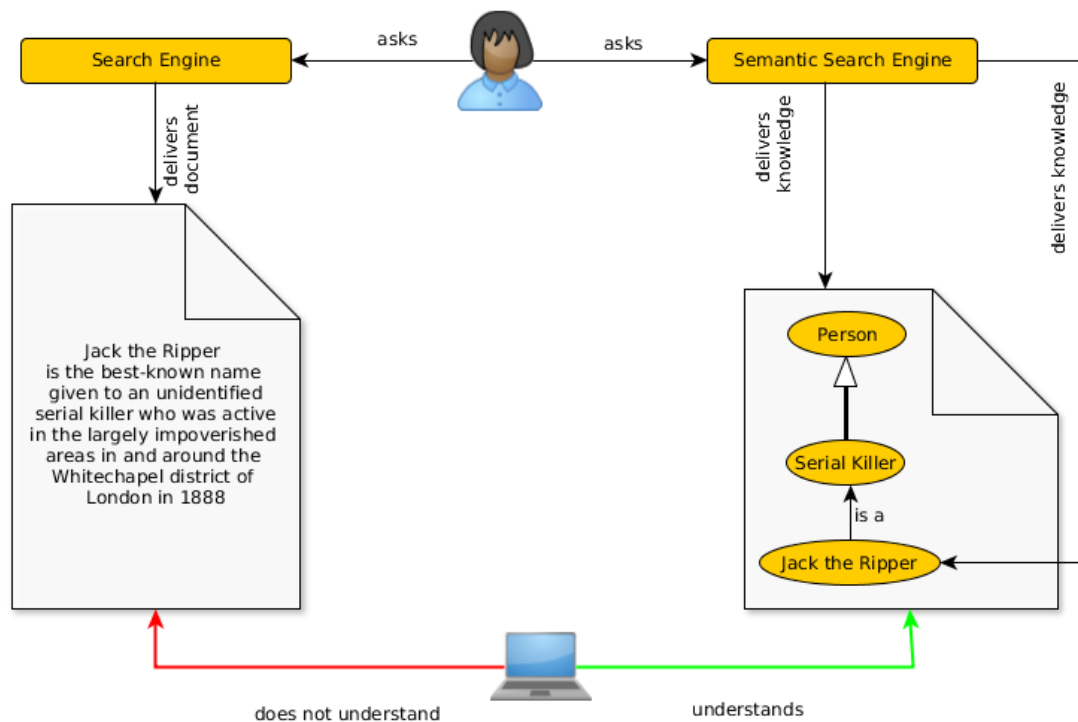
Search Engine

asks

asks

Semantic Search Engine

delivers document

delivers knowledge

delivers knowledge

Jack the Ripper is the best-known name given to an unidentified serial killer who was active in the largely impoverished areas in and around the Whitechapel district of London in 1888

Person

Serial Killer

is a

Jack the Ripper

does not understand

understands